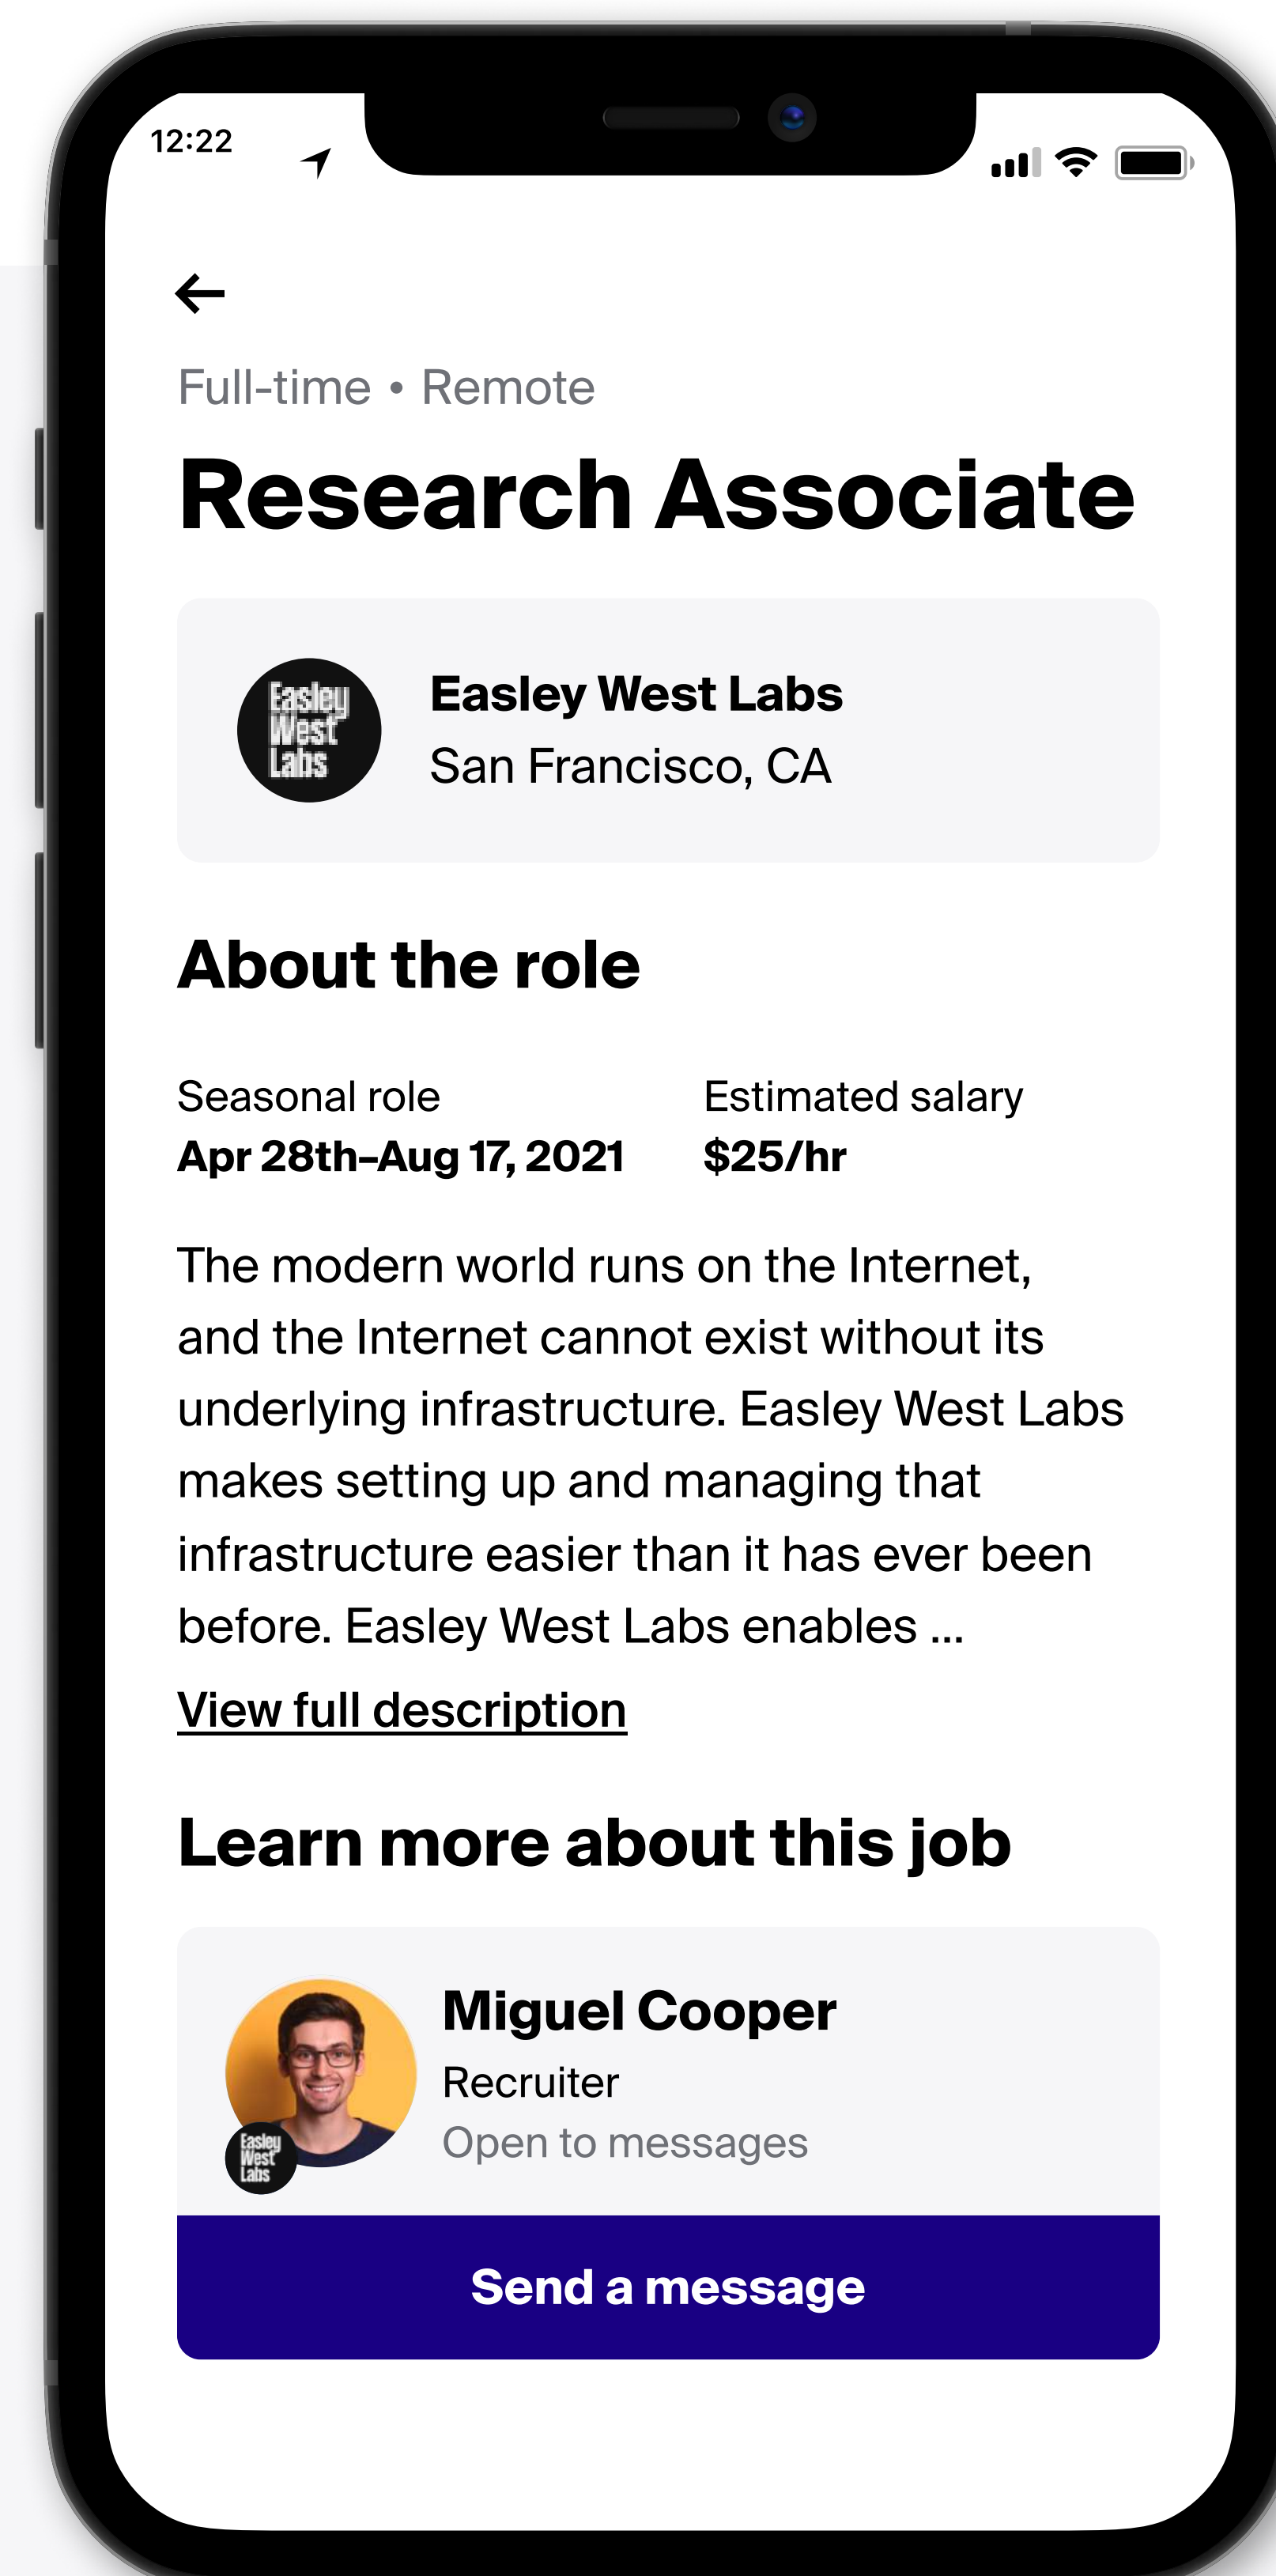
12:22

Full-time • Remote

Research Associate

Easley West Labs

Easley West Labs
San Francisco, CA

About the role

Seasonal role
Apr 28th–Aug 17, 2021

Estimated salary
$25/hr

The modern world runs on the Internet, and the Internet cannot exist without its underlying infrastructure. Easley West Labs makes setting up and managing that infrastructure easier than it has ever been before. Easley West Labs enables ...

View full description

Learn more about this job

Easley West Labs

Miguel Cooper
Recruiter
Open to messages

Send a message